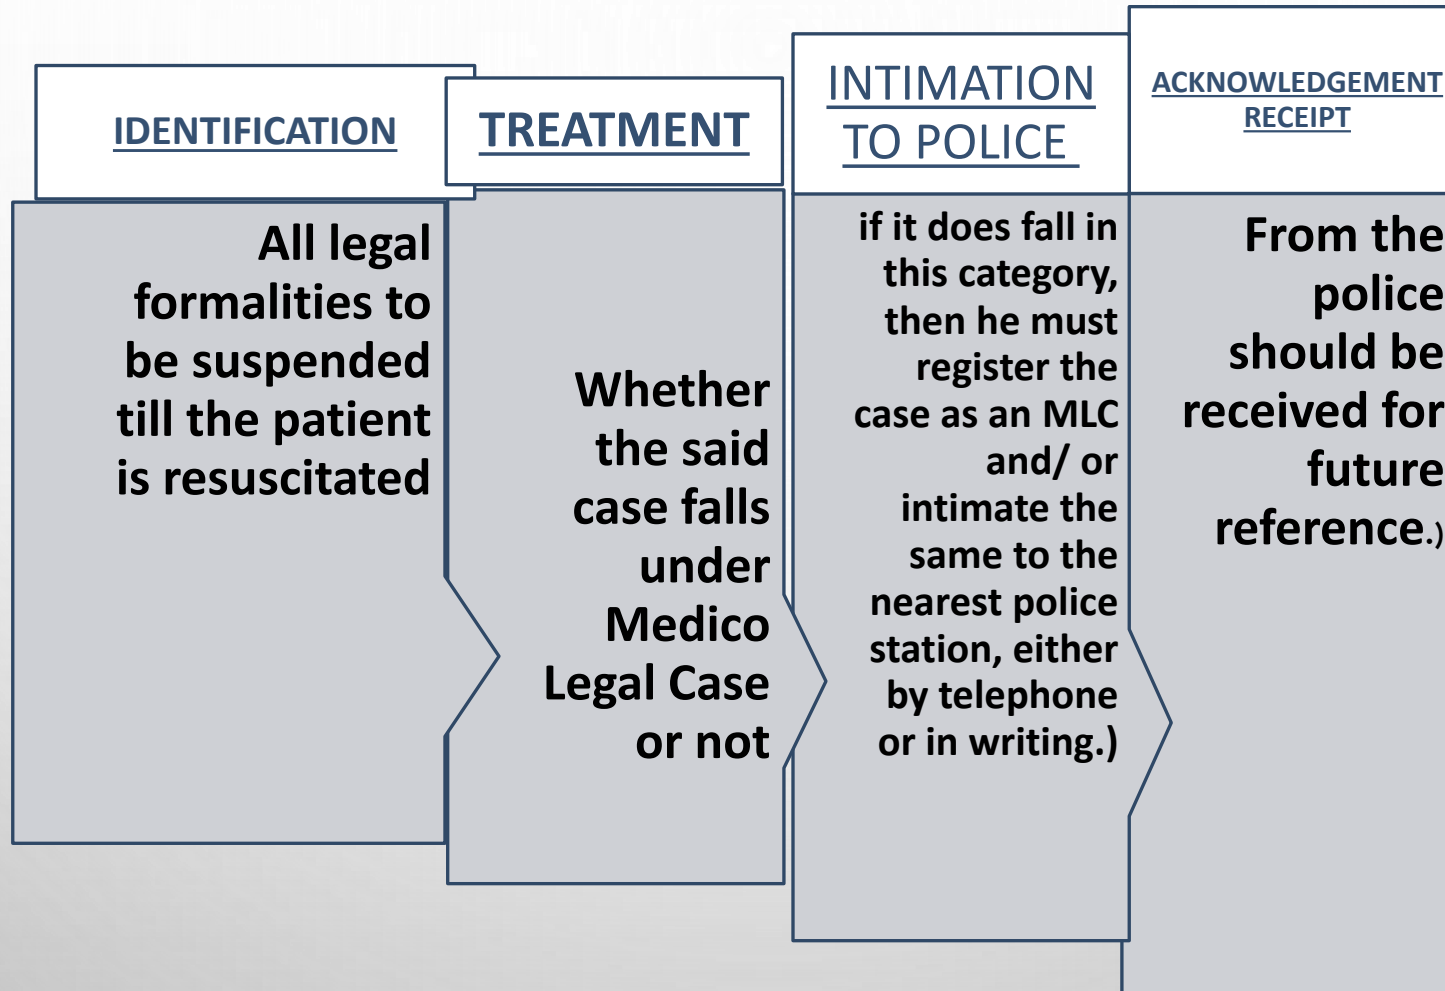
IDENTIFICATION

All legal formalities to be suspended till the patient is resuscitated

TREATMENT

Whether the said case falls under Medico Legal Case or not

INTIMATION TO POLICE

if it does fall in this category, then he must register the case as an MLC and/ or intimate the same to the nearest police station, either by telephone or in writing.)

ACKNOWLEDGEMENT RECEIPT

From the police should be received for future reference.)